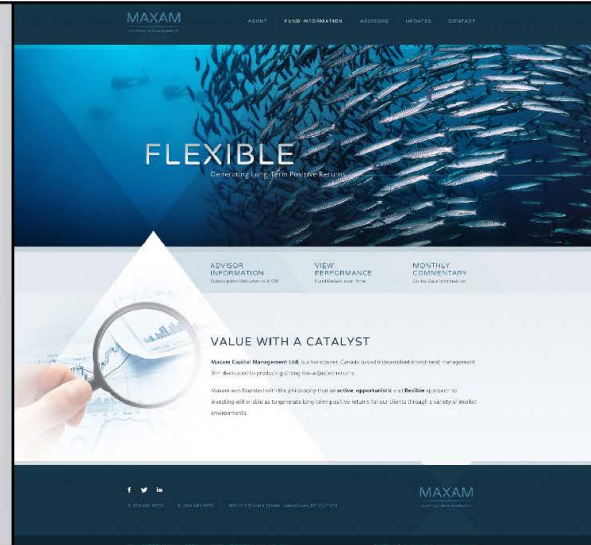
MAXAM
CAPITAL MANAGEMENT

ABOUT FUND INFORMATION ADVISORS UPDATES CONTACT

FLEXIBLE
Generating Long-Term Positive Returns

ADVISOR INFORMATION
Subscription Details & FCM

VIEW PERFORMANCE
Fund Details over time

MONTHLY COMMENTARY
Up-to-Date Information

VALUE WITH A CATALYST

Maxam Capital Management Ltd. is a Vancouver, Canada based independent investment management firm dedicated to producing strong risk-adjusted returns.

Maxam was founded with the philosophy that an active, opportunistic and flexible approach to investing will enable us to generate long term positive returns for our clients through a variety of market environments.

f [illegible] in

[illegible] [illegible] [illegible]

MAXAM
CAPITAL MANAGEMENT